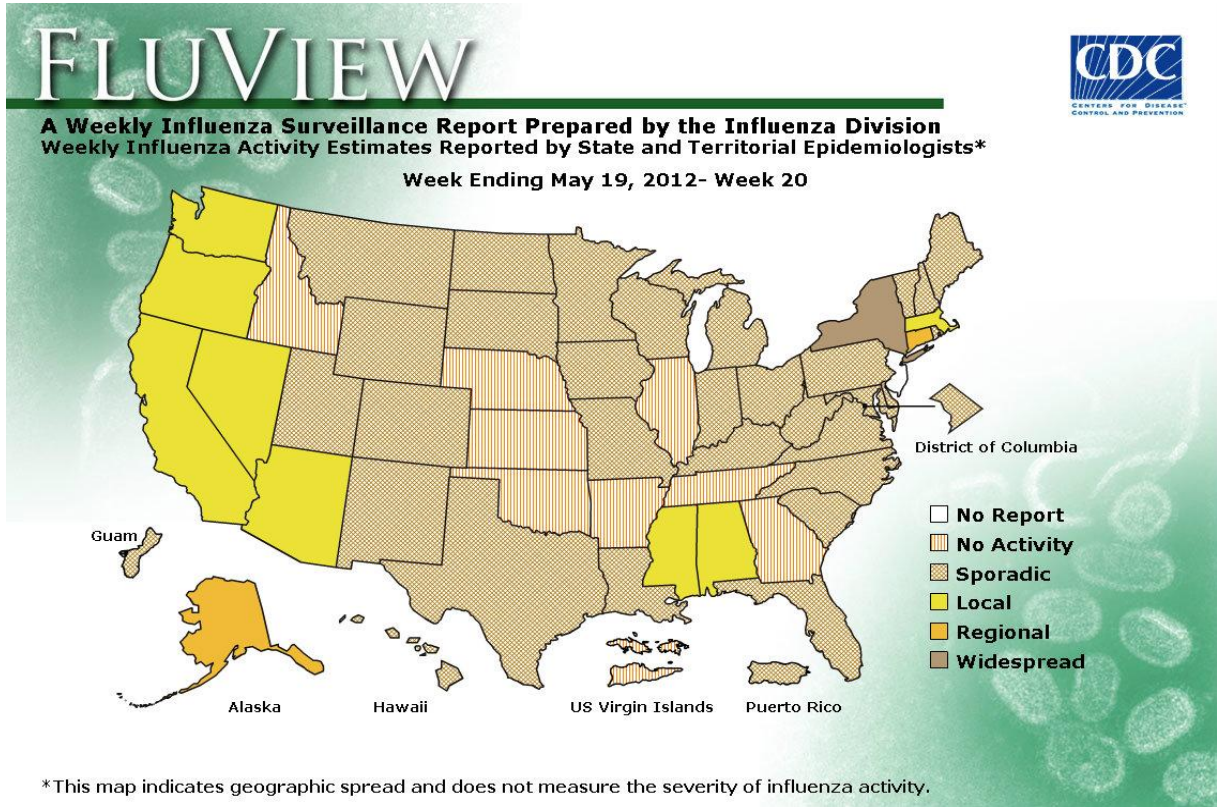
FLUVIEW

CDC
CENTERS FOR DISEASE CONTROL AND PREVENTION

A Weekly Influenza Surveillance Report Prepared by the Influenza Division
Weekly Influenza Activity Estimates Reported by State and Territorial Epidemiologists*

Week Ending May 19, 2012- Week 20

District of Columbia

Guam

No Report
No Activity
Sporadic
Local
Regional
Widespread

Alaska
Hawaii
US Virgin Islands
Puerto Rico

*This map indicates geographic spread and does not measure the severity of influenza activity.